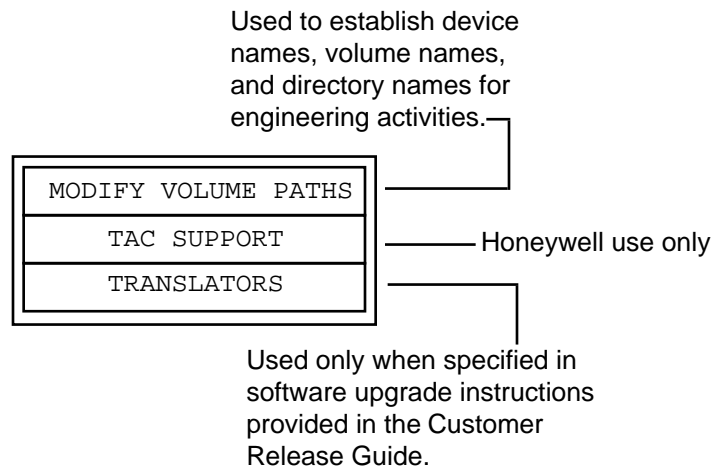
Used to establish device names, volume names, and directory names for engineering activities.

MODIFY VOLUME PATHS

TAC SUPPORT

TRANSLATORS

Honeywell use only

Used only when specified in software upgrade instructions provided in the Customer Release Guide.